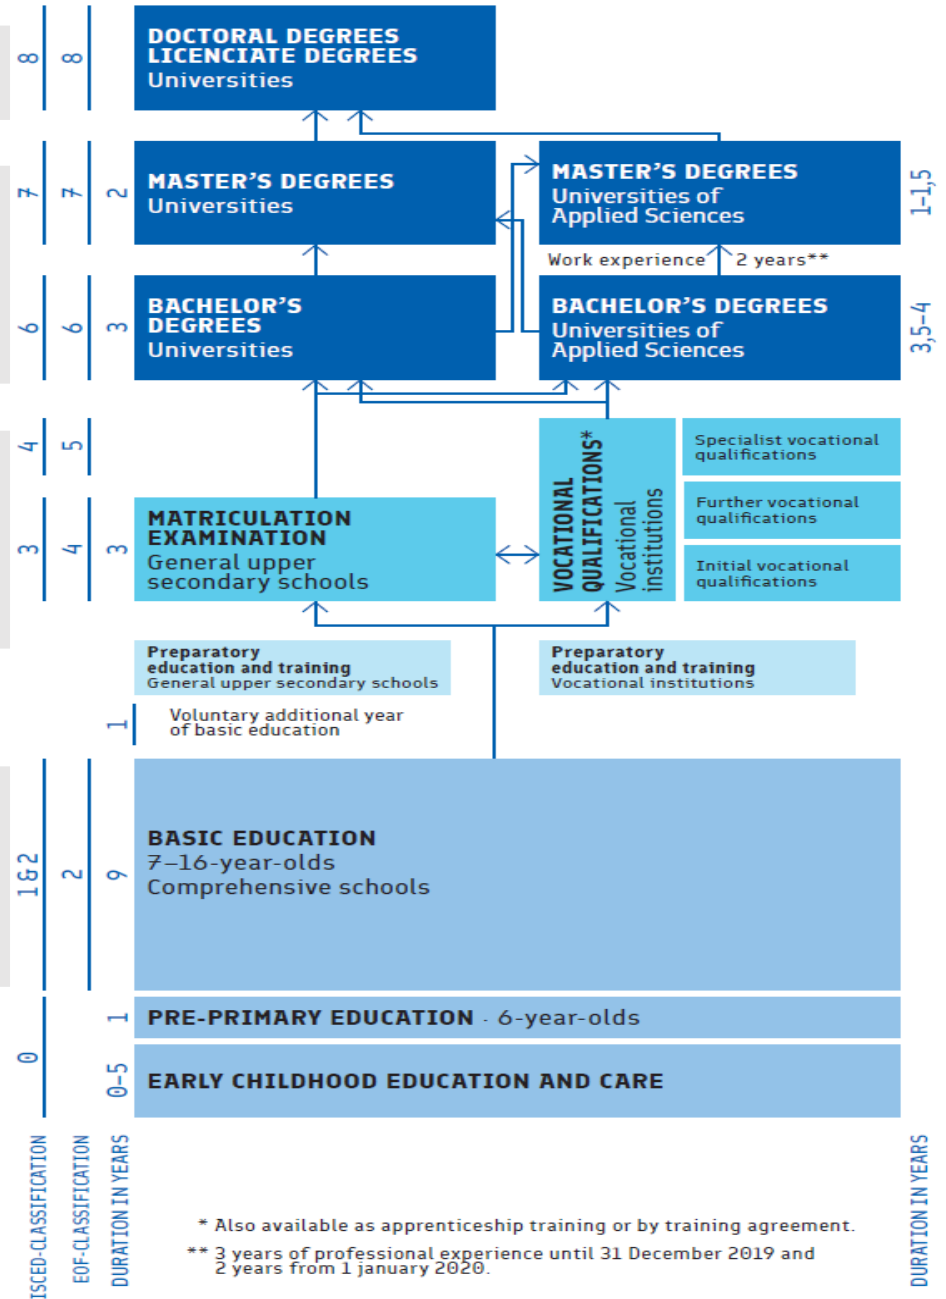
8 8
DOCTORAL DEGREES
LICENCIATE DEGREES
Universities

7 7 2
MASTER'S DEGREES
Universities

MASTER'S DEGREES
Universities of Applied Sciences
1–1,5

Work experience 2 years**

6 6 3
BACHELOR'S DEGREES
Universities

BACHELOR'S DEGREES
Universities of Applied Sciences
3,5–4

4 5

3 4 3
MATRICULATION EXAMINATION
General upper secondary schools

VOCATIONAL QUALIFICATIONS*
Vocational institutions

Specialist vocational qualifications

Further vocational qualifications

Initial vocational qualifications

Preparatory education and training
General upper secondary schools

Preparatory education and training
Vocational institutions

1
Voluntary additional year of basic education

1&2 2 9
BASIC EDUCATION
7–16-year-olds
Comprehensive schools

0 1
PRE-PRIMARY EDUCATION - 6-year-olds

0–5
EARLY CHILDHOOD EDUCATION AND CARE

ISCED-CLASSIFICATION
EQF-CLASSIFICATION
DURATION IN YEARS

* Also available as apprenticeship training or by training agreement.
** 3 years of professional experience until 31 December 2019 and 2 years from 1 january 2020.

DURATION IN YEARS